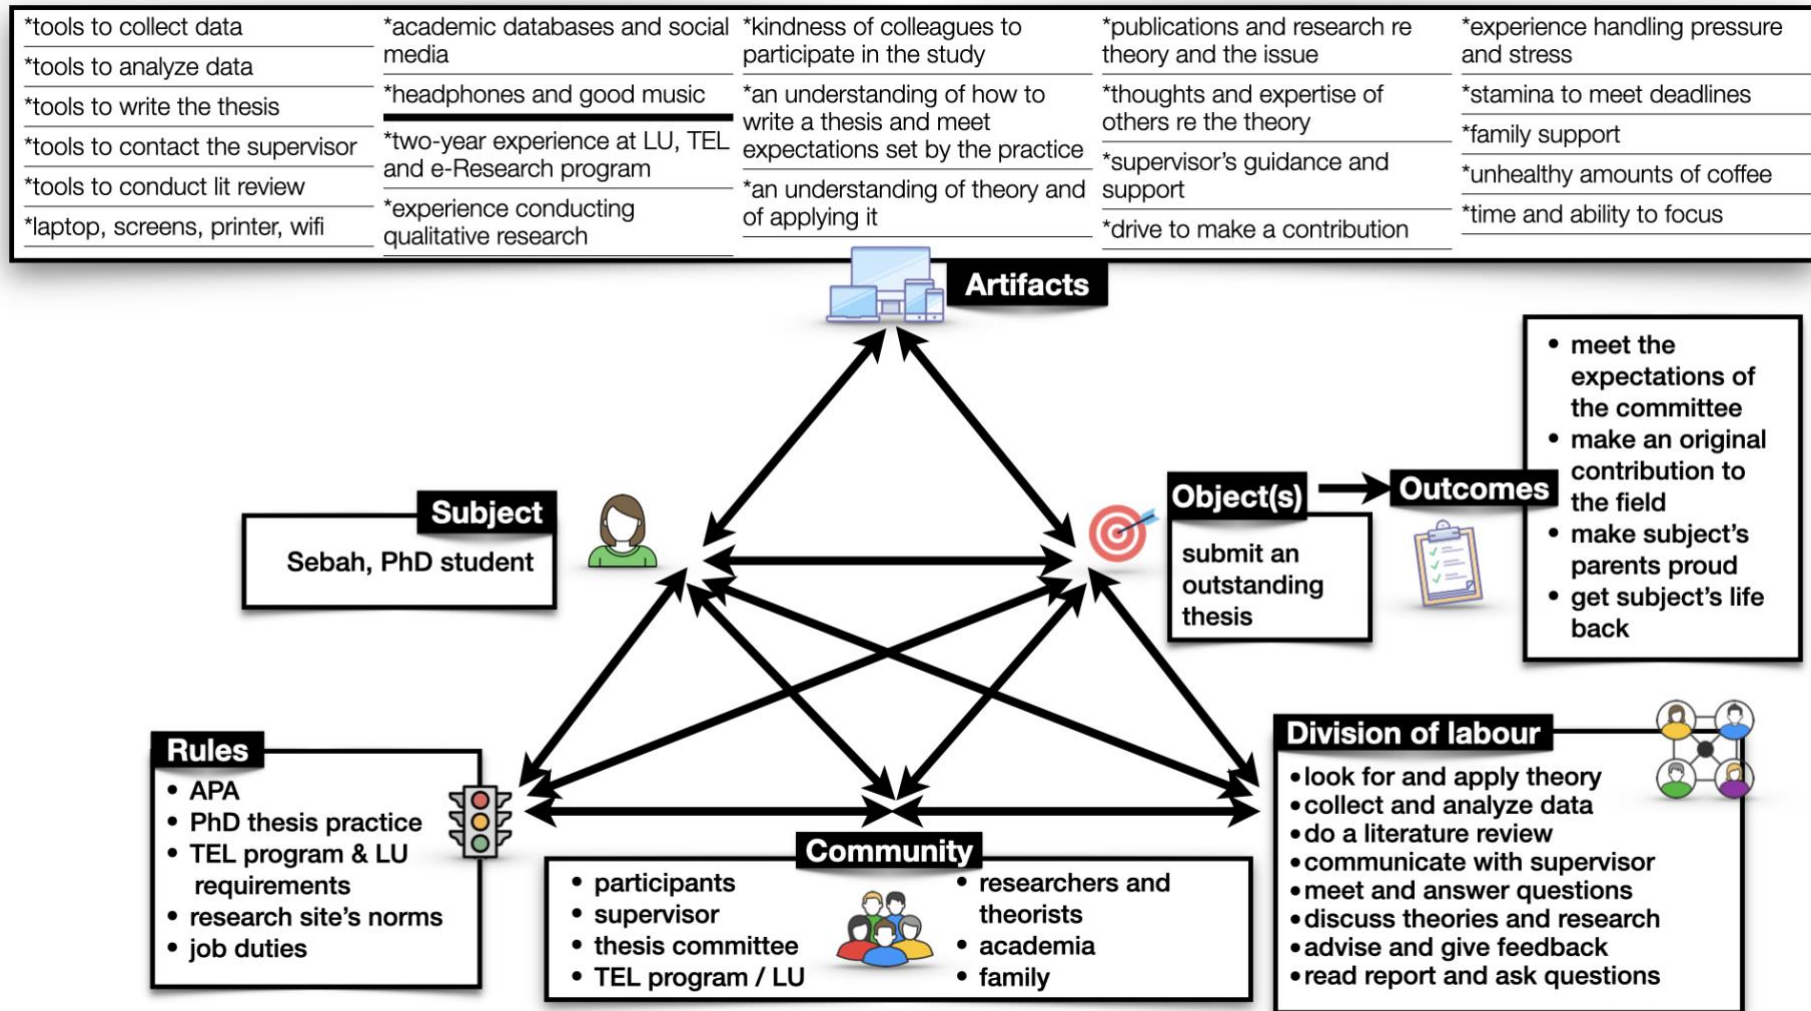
*tools to collect data
*tools to analyze data
*tools to write the thesis
*tools to contact the supervisor
*tools to conduct lit review
*laptop, screens, printer, wifi

*academic databases and social media
*headphones and good music
*two-year experience at LU, TEL and e-Research program
*experience conducting qualitative research

*kindness of colleagues to participate in the study
*an understanding of how to write a thesis and meet expectations set by the practice
*an understanding of theory and of applying it

*publications and research re theory and the issue
*thoughts and expertise of others re the theory
*supervisor's guidance and support
*drive to make a contribution

*experience handling pressure and stress
*stamina to meet deadlines
*family support
*unhealthy amounts of coffee
*time and ability to focus

Artifacts

Subject
Sebah, PhD student

Object(s)
submit an outstanding thesis

Outcomes
• meet the expectations of the committee
• make an original contribution to the field
• make subject's parents proud
• get subject's life back

Rules
• APA
• PhD thesis practice
• TEL program & LU requirements
• research site's norms
• job duties

Community
• participants
• supervisor
• thesis committee
• TEL program / LU
• researchers and theorists
• academia
• family

Division of labour
• look for and apply theory
• collect and analyze data
• do a literature review
• communicate with supervisor
• meet and answer questions
• discuss theories and research
• advise and give feedback
• read report and ask questions